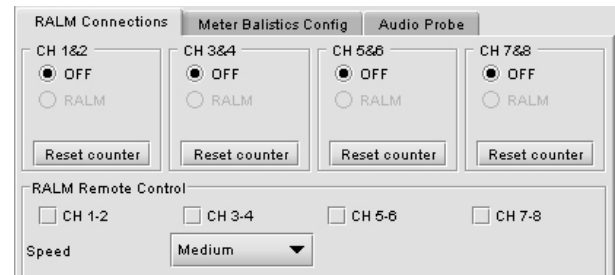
RALM Connections | Meter Balistics Config | Audio Probe

CH 1&2
OFF
RALM
Reset counter

CH 3&4
OFF
RALM
Reset counter

CH 5&6
OFF
RALM
Reset counter

CH 7&8
OFF
RALM
Reset counter

RALM Remote Control
CH 1-2
CH 3-4
CH 5-6
CH 7-8

Speed
Medium